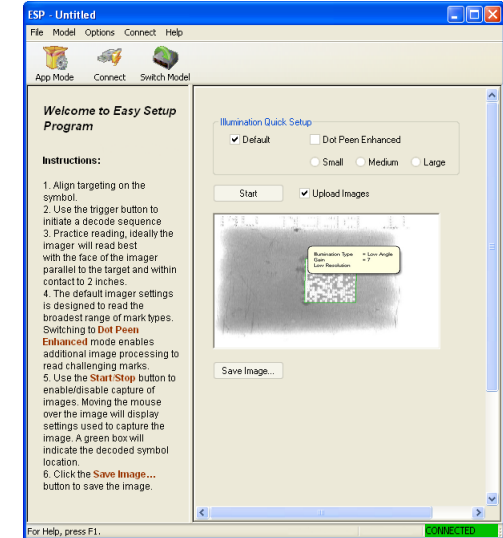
ESP - Untitled

File Model Options Connect Help

App Mode Connect Switch Model

Welcome to Easy Setup Program

Instructions:

1. Align targeting on the symbol.
2. Use the trigger button to initiate a decode sequence
3. Practice reading, ideally the imager will read best with the face of the imager parallel to the target and within contact to 2 inches.
4. The default imager settings is designed to read the broadest range of mark types. Switching to Dot Peen Enhanced mode enables additional image processing to read challenging marks.
5. Use the Start/Stop button to enable/disable capture of images. Moving the mouse over the image will display settings used to capture the image. A green box will indicate the decoded symbol location.
6. Click the Save Image... button to save the image.

Illumination Quick Setup

Default

Dot Peen Enhanced

Small Medium Large

Start

Upload Images

Illumination Type = Low Angle
Gain = 7
Low Resolution

Save Image...

For Help, press F1.

CONNECTED